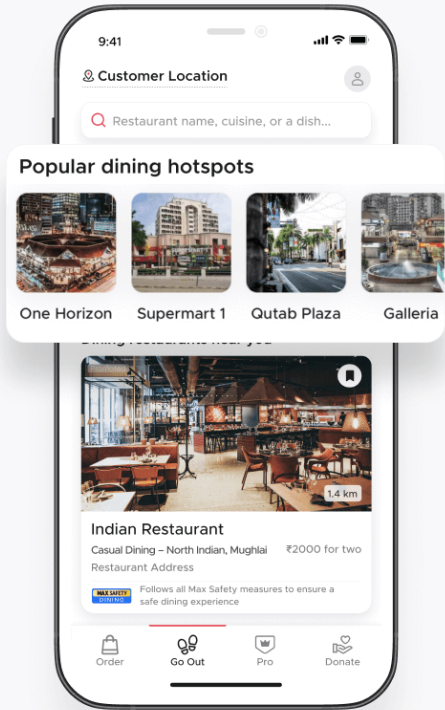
9:41

Customer Location

Restaurant name, cuisine, or a dish...

Popular dining hotspots

One Horizon

Supermart 1

Qutab Plaza

Galleria

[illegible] restaurants near you

1.4 km

Indian Restaurant

Casual Dining – North Indian, Mughlai

₹2000 for two

Restaurant Address

MAX SAFETY DINING

Follows all Max Safety measures to ensure a safe dining experience

Order

Go Out

Pro

Donate